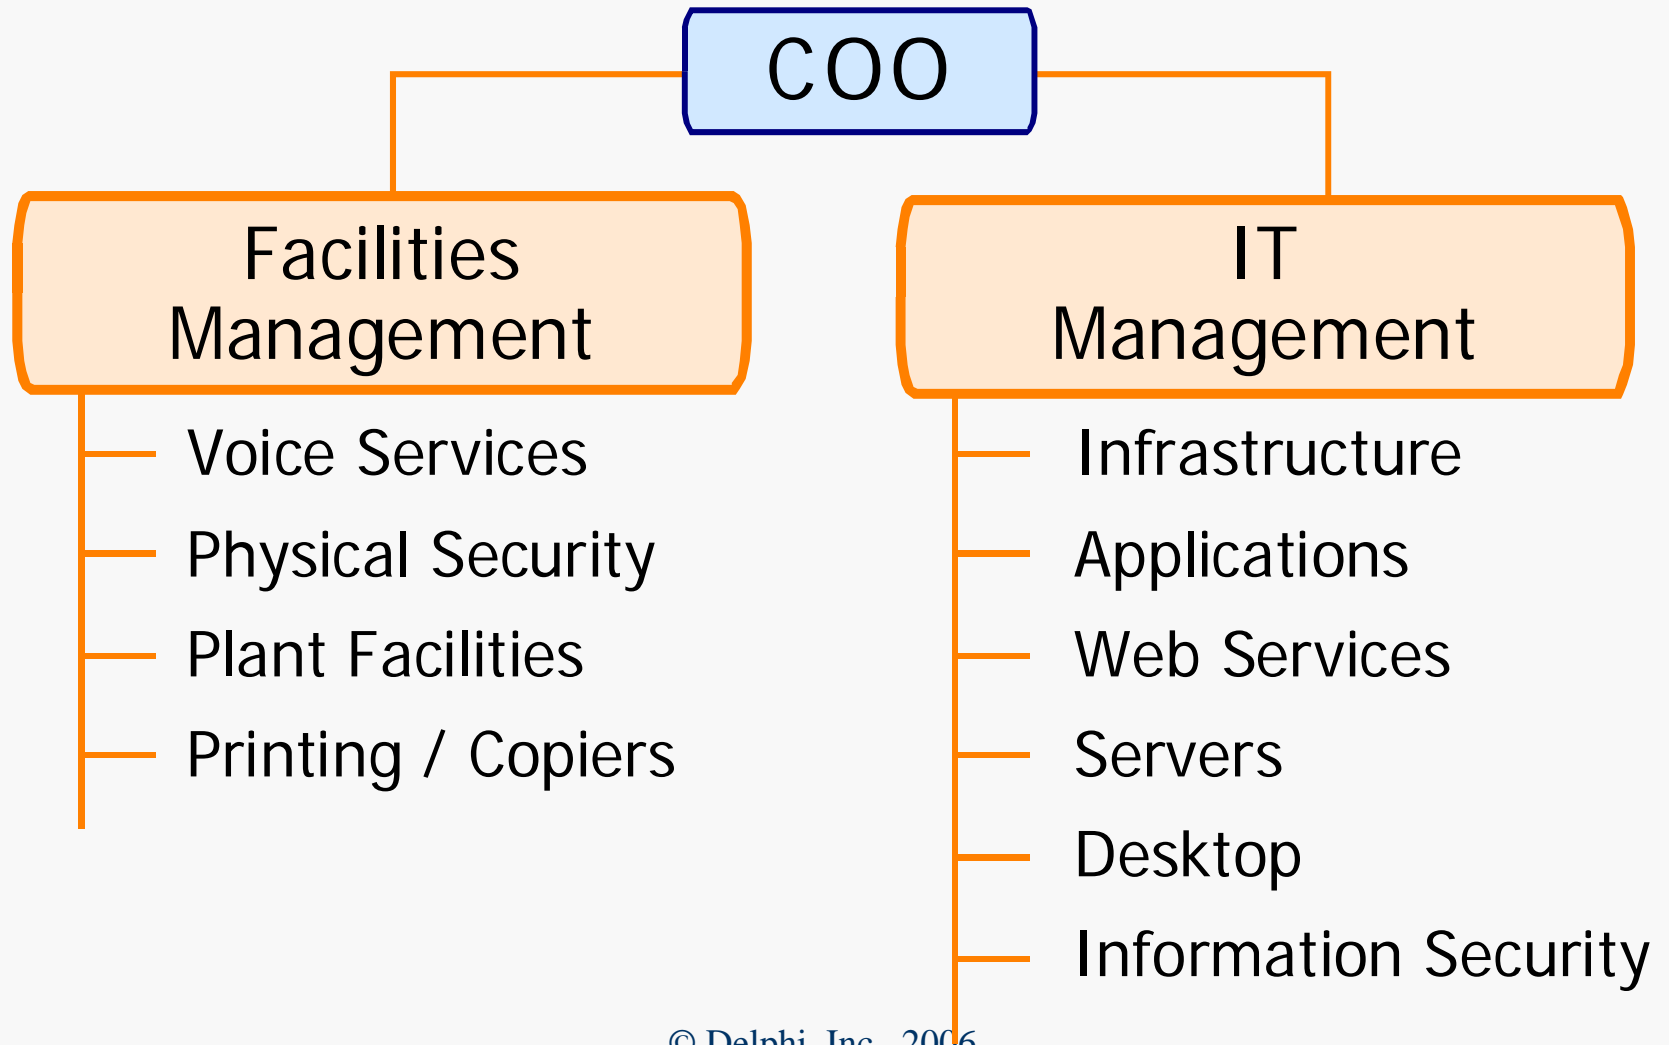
COO

Facilities Management

Voice Services

Physical Security

Plant Facilities

Printing / Copiers

IT Management

Infrastructure

Applications

Web Services

Servers

Desktop

Information Security

© Delphi, Inc., 2006